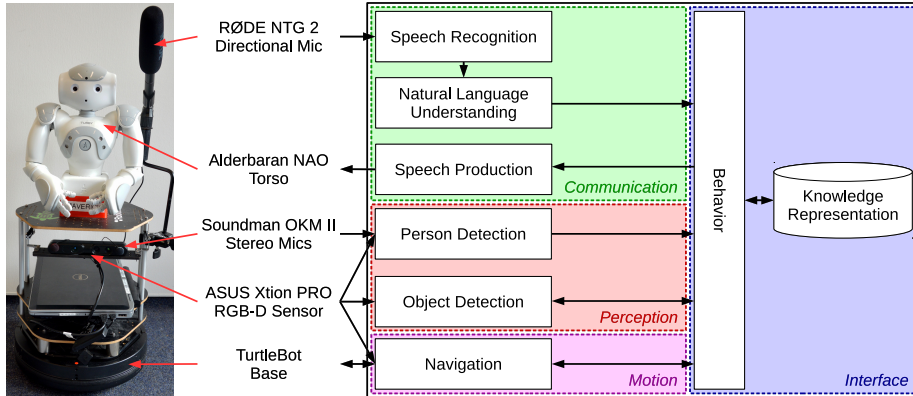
RØDE NTG 2
Directional Mic

Alderbaran NAO
Torso

Soundman OKM II
Stereo Mics

ASUS Xtion PRO
RGB-D Sensor

TurtleBot
Base

Speech Recognition

Natural Language
Understanding

Speech Production

Communication

Person Detection

Object Detection

Perception

Navigation

Motion

Behavior

Knowledge
Representation

Interface